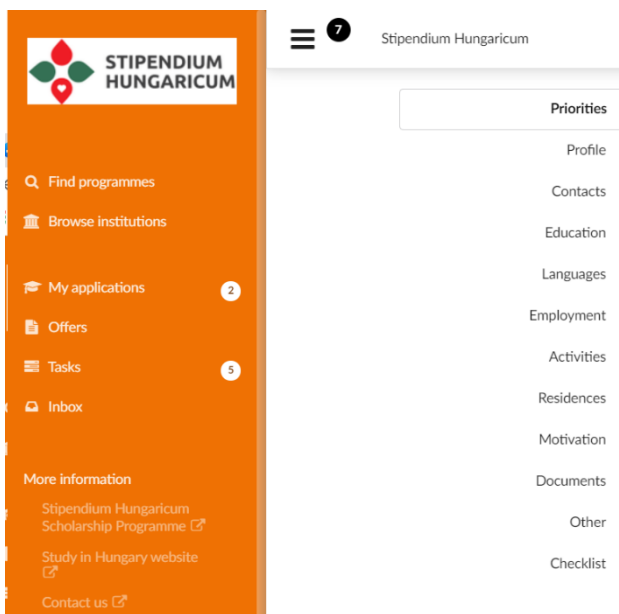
STIPENDIUM HUNGARICUM

Find programmes
Browse institutions

My applications 2
Offers
Tasks 5
Inbox

More information
Stipendium Hungaricum Scholarship Programme
Study in Hungary website
Contact us

7 Stipendium Hungaricum

Priorities
Profile
Contacts
Education
Languages
Employment
Activities
Residences
Motivation
Documents
Other
Checklist